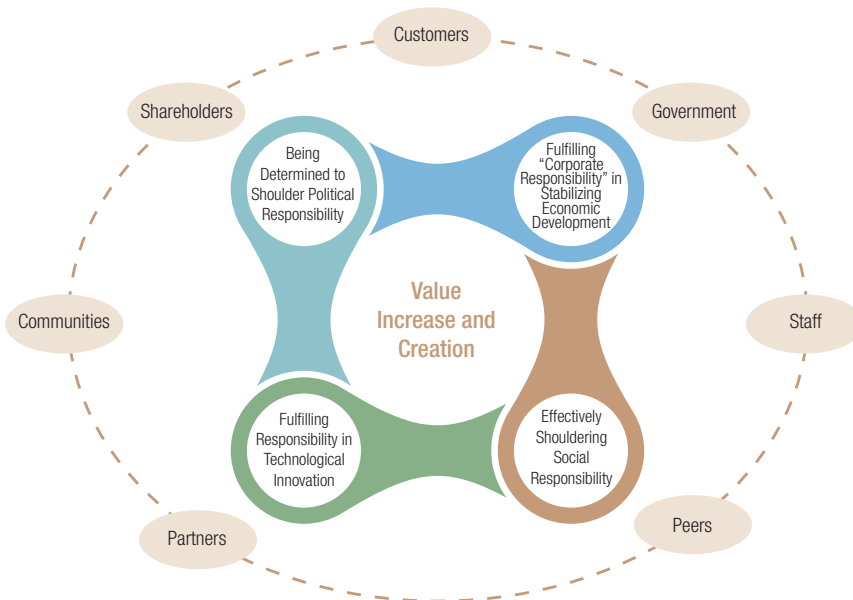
Customers

Shareholders

Government

Being Determined to Shoulder Political Responsibility

Fulfilling "Corporate Responsibility" in Stabilizing Economic Development

Communities

Value Increase and Creation

Staff

Fulfilling Responsibility in Technological Innovation

Effectively Shouldering Social Responsibility

Partners

Peers